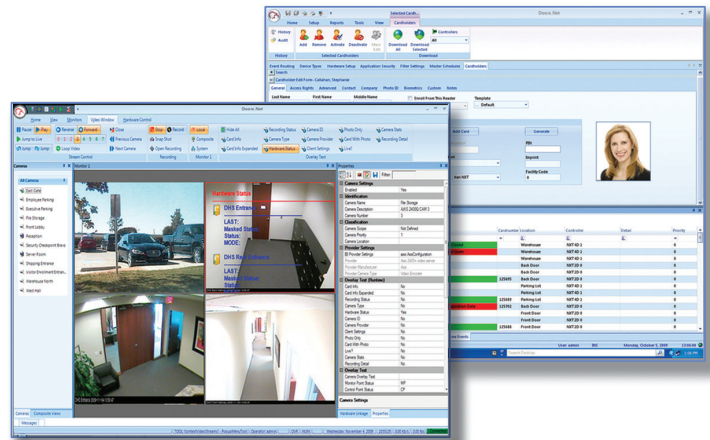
Selected Cardh...
Doors.Net
Home Setup Reports Tools View Cardholders
History
Audit
Add Remove Activate Deactivate Reset Download All Download Selected
Controllers
All
History Selected Cardholders
Event Routing Device Types Hardware Setup Application Security Filter Settings Master Schedules Cardholders
Search
Cardholder Edit Form - Callahan, Stephanie
General Access Rights Advanced Contact Company Photo ID Biometrics Custom Notes
Last Name First Name Middle Name Enroll From This Reader Template
Default
Add Card Generate
PIN
Imprint
Facility Code
Cardholder Location Controller Status Priority
Warehouse NXT 4D-1
Warehouse NXT 4D-1
Warehouse NXT 4D-1
Back Door NXT 2D-5
125489 Back Door NXT 2D-5
Parking Lot NXT 4D-1
125589 Parking Lot NXT 4D-1
125782 Back Door NXT 2D-5
Front Door NXT 2D-5
Front Door NXT 2D-5
125888 Back Door NXT 2D-5
Live Events
Search Desktop
User: admin INS Monday, October 5, 2009 13:56:00

Doors.Net
Home View Monitors Video Window Hardware Control
Pause Play Reverse Forward Close Stop Record Local Hide All Recording Status Camera ID Photo Only Camera Data
Jump to Live Previous Camera Snap Shot Camera Card Info Camera Type Camera Provider Card With Photo Recording Detail
Jump Jump Loop Video Next Camera Open Recording System Card Info Expanded Hardware Status Client Settings Live
Stream Control Recording Monitor 1 Overlay Text
Cameras Monitor 1
All Cameras
Main Gate
Employee Parking
Executive Parking
Pre Storage
Front Lobby
Reception
Security Checkpoint Breve
Server Room
Shipping Entrance
Visitor Enrollment Entran...
Warehouse North
West Hall
Hardware Status
DHS Entrance
LAST:
Masked Status:
Status:
MODE:
DHS Rear Entrance
LAST:
Masked Status:
Status:
Properties
Filter
Camera Settings
Enabled Yes
Identification
Camera Name Pre Storage
Camera Description AXIS 2400/CAM 3
Camera Number 3
Classification
Camera Scope Not Defined
Camera Priority 1
Camera Location
Provider Settings
ID Provider Settings axis AxisConfiguration
Provider Axis 2400+ video server
Provider Manufacturer Axis
Provider Camera Type Video Encoder
Overlay Text (Runtime)
Card Info No
Card Info Expanded No
Recording Status No
Camera Type No
Hardware Status Yes
Camera ID No
Camera Provider No
Client Settings No
Photo Only No
Card With Photo No
Live No
Camera Data No
Recording Detail No
Overlay Text
Camera Overlay Text
Monitor Point Status MP
Control Point Status CP
Camera Settings
Cameras Composite Views
Hardware Linkage Properties
Messages
TOOL\conteh\Video\Empire2 PolicyMes/Tool Operator admin DVR NOW Wednesday, November 4, 2009 10:55:49 AM